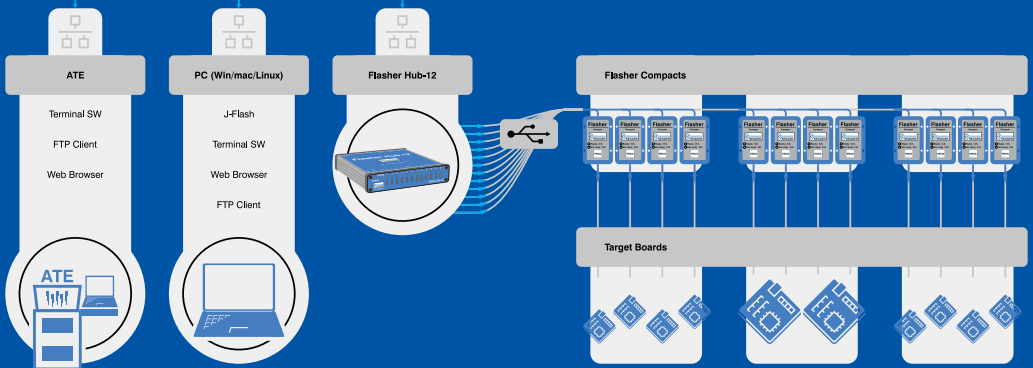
ATE

Terminal SW

FTP Client

Web Browser

ATE

PC (Win/mac/Linux)

J-Flash

Terminal SW

Web Browser

FTP Client

Flasher Hub-12

Flasher Compacts

Flasher

Flasher

Flasher

Flasher

Flasher

Flasher

Flasher

Flasher

Flasher

Flasher

Flasher

Flasher

Target Boards